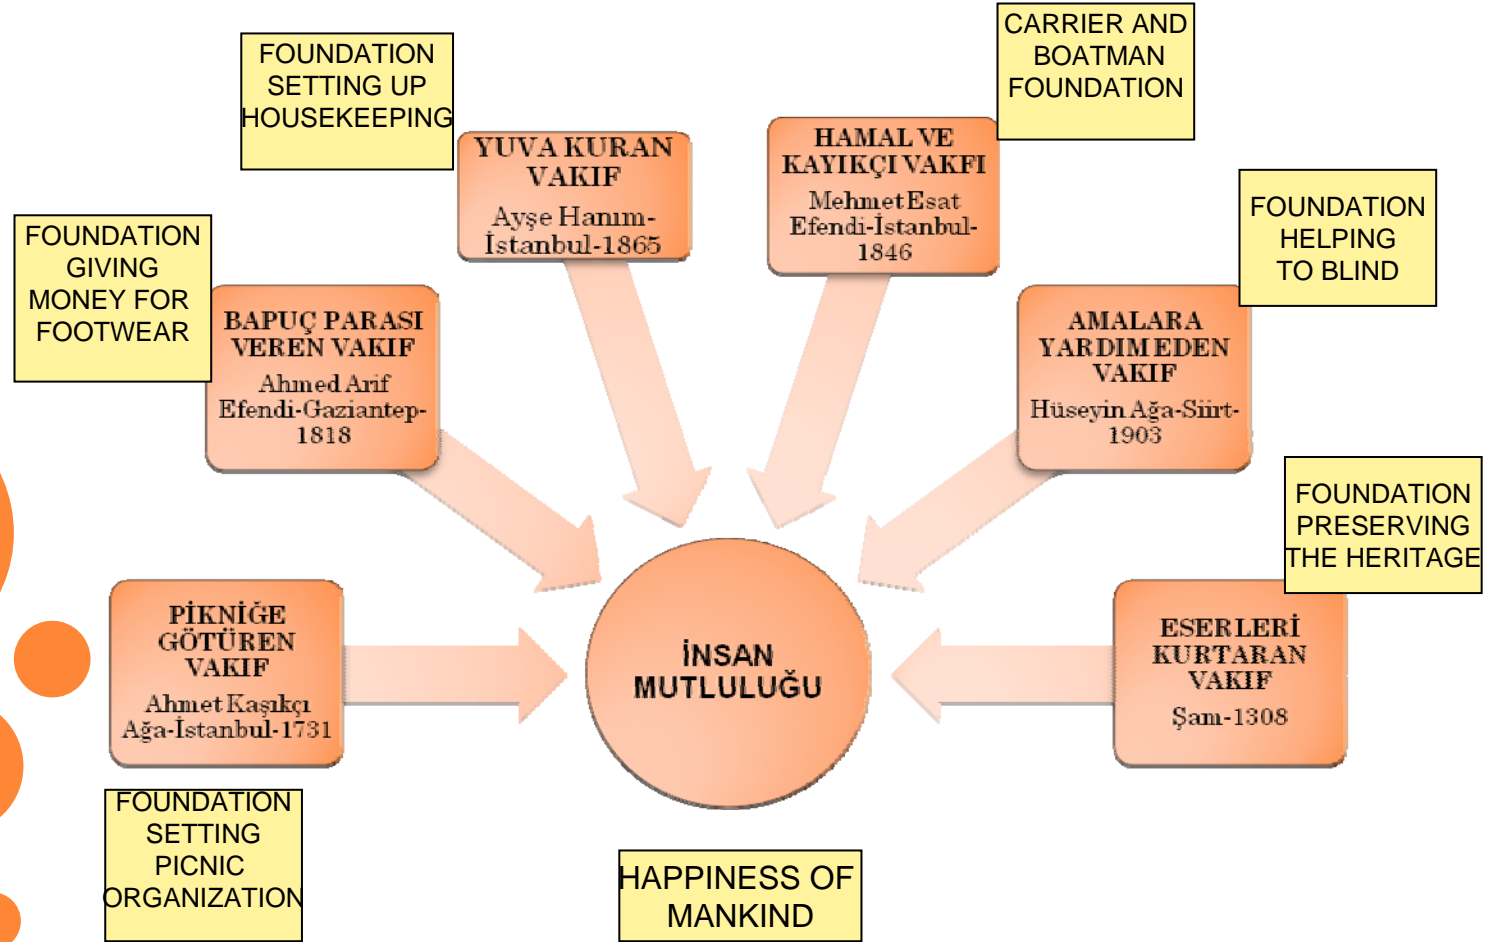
FOUNDATION SETTING UP HOUSEKEEPING

YUVA KURAN VAKIF
Ayşe Hanım-İstanbul-1865

HAMAL VE KAYIKÇI VAKFI
Mehmet Esat Efendi-İstanbul-1846

CARRIER AND BOATMAN FOUNDATION

FOUNDATION GIVING MONEY FOR FOOTWEAR

BAPUÇ PARASI VEREN VAKIF
Ahmed Arif Efendi-Gaziantep-1818

FOUNDATION HELPING TO BLIND

AMALARA YARDIM EDEN VAKIF
Hüseyin Ağa-Siirt-1903

FOUNDATION PRESERVING THE HERITAGE

PİKNİĞE GÖTÜREN VAKIF
Ahmet Kaşıkçı Ağa-İstanbul-1731

İNSAN MUTLULUĞU

ESERLERİ KURTARAN VAKIF
Şam-1308

FOUNDATION SETTING PICNIC ORGANIZATION

HAPPINESS OF MANKIND